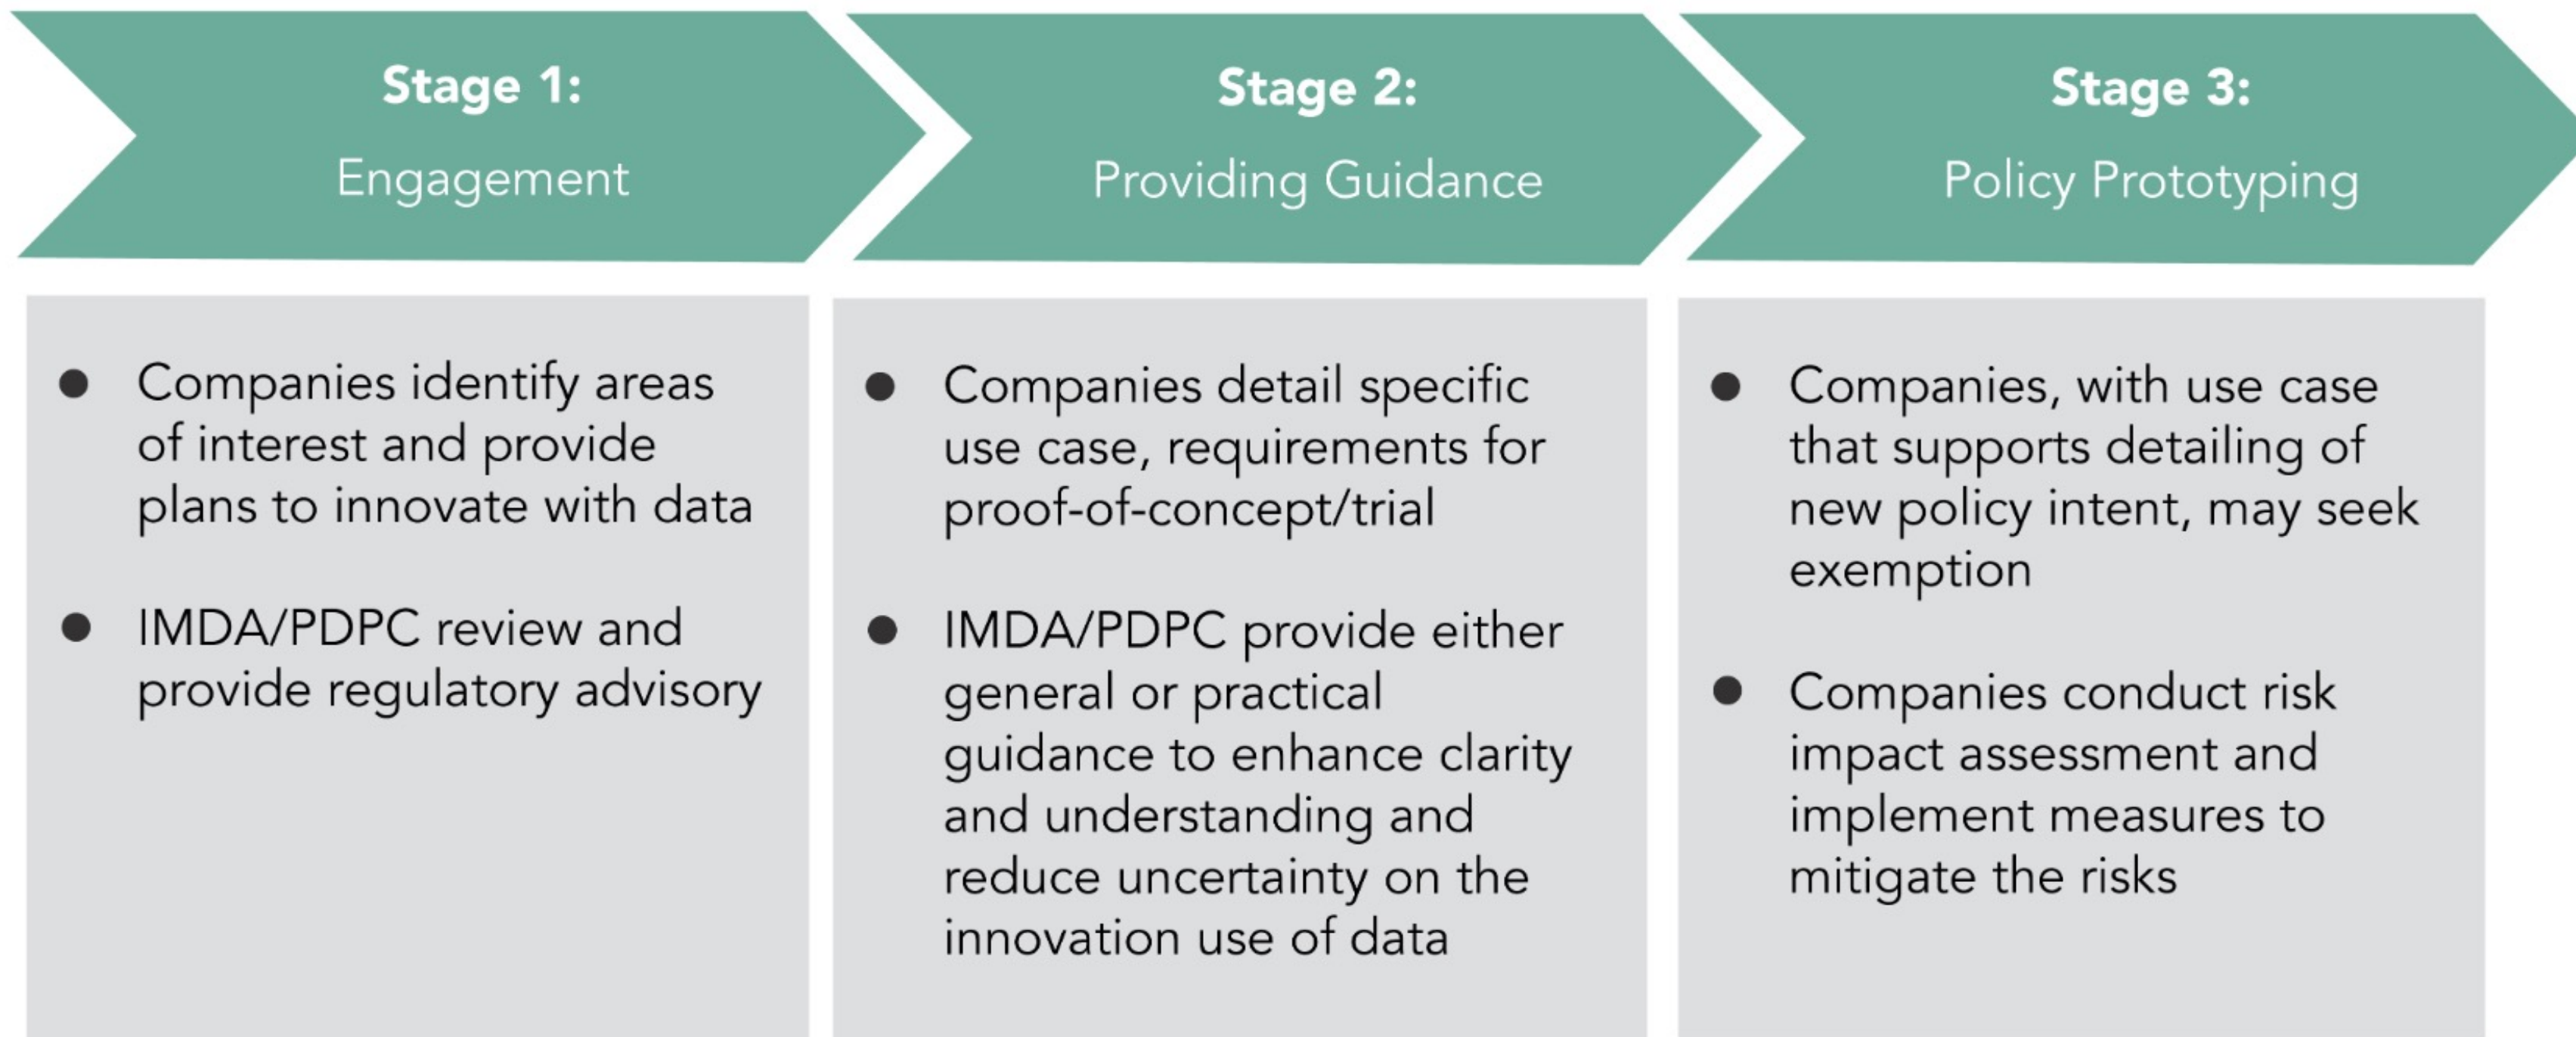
**Stage 1:**
Engagement

- Companies identify areas of interest and provide plans to innovate with data
- IMDA/PDPC review and provide regulatory advisory

**Stage 2:**
Providing Guidance

- Companies detail specific use case, requirements for proof-of-concept/trial
- IMDA/PDPC provide either general or practical guidance to enhance clarity and understanding and reduce uncertainty on the innovation use of data

**Stage 3:**
Policy Prototyping

- Companies, with use case that supports detailing of new policy intent, may seek exemption
- Companies conduct risk impact assessment and implement measures to mitigate the risks